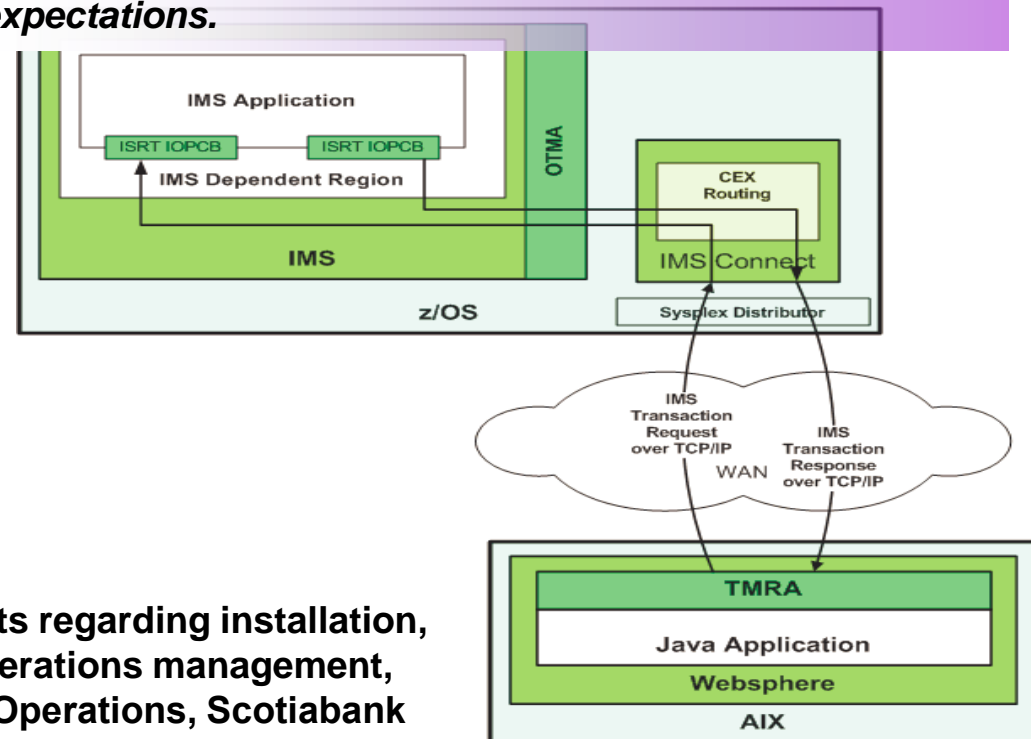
xpectations.

IMS Application

ISRT IOPCB

ISRT IOPCB

IMS Dependent Region

OTMA

CEX Routing

IMS

IMS Connect

z/OS

Sysplex Distributor

IMS Transaction Request over TCP/IP

IMS Transaction Response over TCP/IP

WAN

TMRA

Java Application

Websphere

AIX

ts regarding installation, erations management, Operations, Scotiabank